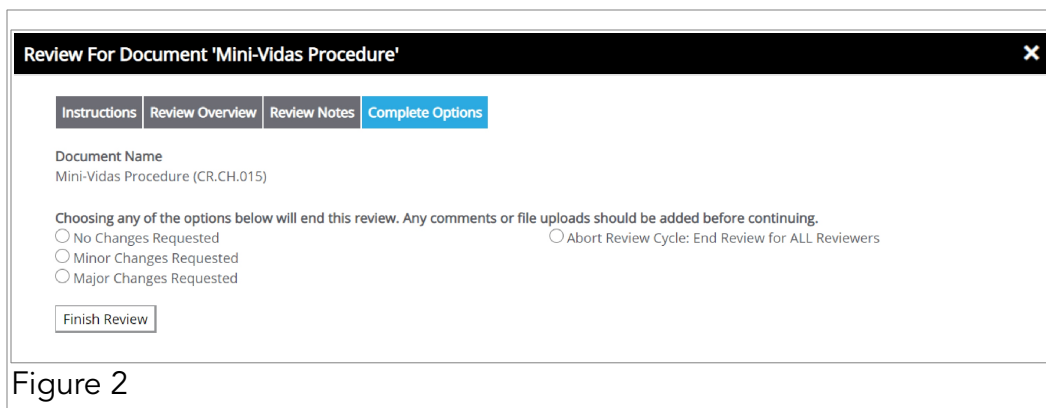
Review For Document 'Mini-Vidas Procedure'

×

Instructions | Review Overview | Review Notes | Complete Options

Document Name
Mini-Vidas Procedure (CR.CH.015)

Choosing any of the options below will end this review. Any comments or file uploads should be added before continuing.

No Changes Requested
Minor Changes Requested
Major Changes Requested

Abort Review Cycle: End Review for ALL Reviewers

Finish Review

Figure 2